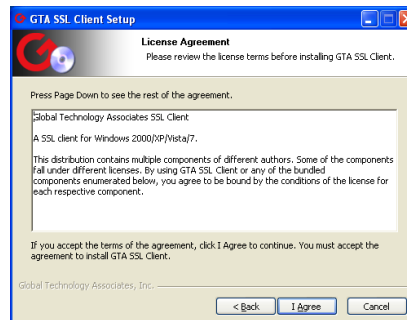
GTA SSL Client Setup

License Agreement
Please review the license terms before installing GTA SSL Client.

Press Page Down to see the rest of the agreement.

Global Technology Associates SSL Client

A SSL client for Windows 2000/XP/Vista/7.

This distribution contains multiple components of different authors. Some of the components fall under different licenses. By using GTA SSL Client or any of the bundled components enumerated below, you agree to be bound by the conditions of the license for each respective component.

If you accept the terms of the agreement, click I Agree to continue. You must accept the agreement to install GTA SSL Client.

Global Technology Associates, Inc.

< Back   I Agree   Cancel